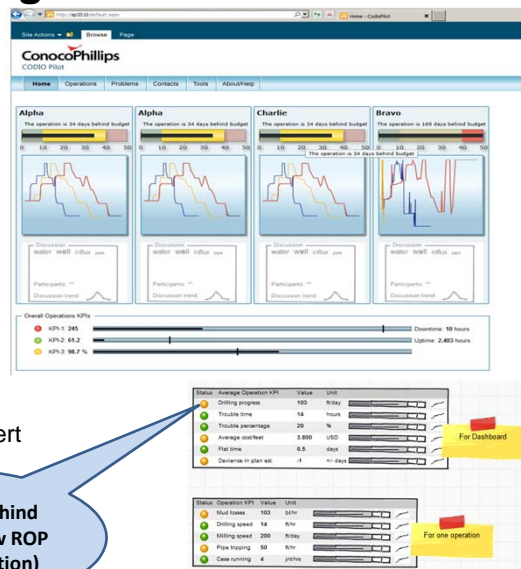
http://sp2010/default.aspx

Home - CodioPilot

Site Actions Browse Page

ConocoPhillips
CODIO Pilot

Home Operations Problems Contacts Tools About/Help

Alpha
The operation is 34 days behind budget
0 10 20 30 40 50

Alpha
The operation is 34 days behind budget
0 10 20 30 40 50

Charlie
The operation is 34 days behind budget
0 10 20 30 40 50
The operation is 34 days behind budget

Bravo
The operation is 169 days behind budget
0 10 20 30 40 50

Discussion
water well influx ppa
Participants:
Discussion trend:

Discussion
water well influx ppa
Participants:
Discussion trend:

Discussion
water well influx ppa
Participants:
Discussion trend:

Discussion
water well influx ppa
Participants:
Discussion trend:

Overall Operations KPIs
KPI-1: 245
KPI-2: 61.2
KPI-3: 98.7 %
Downtime: 10 hours
Uptime: 2.403 hours

ert

hind
v ROP
tion)

| Status | Average Operation KPI | Value | Unit |
|---|---|---|---|
| | Drilling progress | 103 | ft/day |
| | Trouble time | 14 | hours |
| | Trouble percentage | 20 | % |
| | Average cost/feet | 3.800 | USD |
| | Flat time | 0.5 | days |
| | Deviance in plan est. | -1 | +/- days |

For Dashboard

| Status | Operation KPI | Value | Unit |
|---|---|---|---|
| | Mud losses | 103 | bl/hr |
| | Drilling speed | 14 | ft/hr |
| | Milling speed | 200 | ft/day |
| | Pipe tripping | 50 | ft/hr |
| | Case running | 4 | jnt/hr |

For one operation